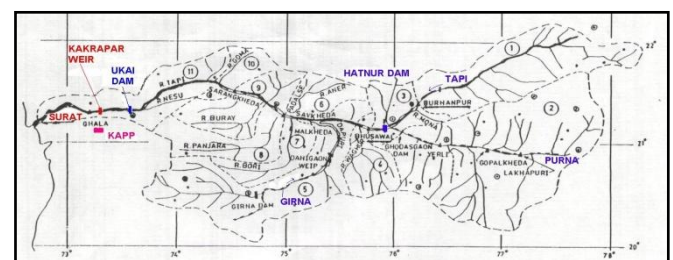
KAKRAPAR WEIR

UKAI DAM

HATNUR DAM

TAPI

SURAT

KAPP

GIRNA

PURNA

22°

21°

20°

73°

74°

75°

76°

77°

78°

R. TAPI

R. NESU

SARANGKHEDA

R. BURAY

R. PANJARA

R. BORI

DAHIGAON WEIR

MALKHEDA

SAVKHEDA

R. ANER

BHUSAWAL

GHODASGAON DAM

BURHANPUR

R. MONA

YERLI

GOPALKHEDA

LAKHAPURI

GIRNA DAM

GHALA

1

2

3

4

5

6

7

8

9

10

11